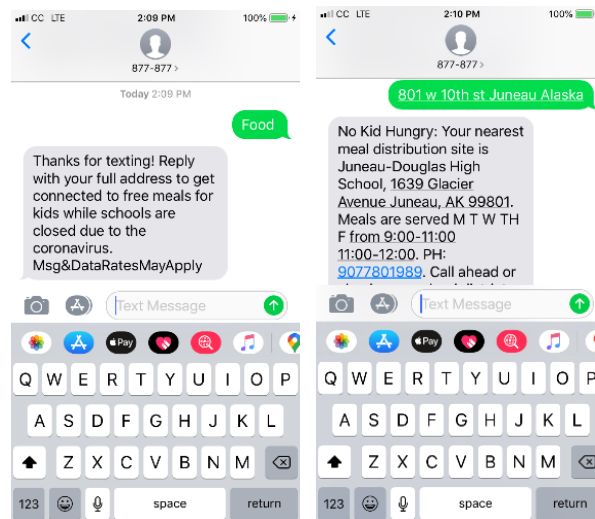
CC LTE 2:09 PM 100%

877-877 >

Today 2:09 PM

Food

Thanks for texting! Reply with your full address to get connected to free meals for kids while schools are closed due to the coronavirus. Msg&DataRatesMayApply

Text Message

Pay

Q W E R T Y U I O P
A S D F G H J K L
Z X C V B N M
123 space return

CC LTE 2:10 PM 100%

877-877 >

801 w 10th st Juneau Alaska

No Kid Hungry: Your nearest meal distribution site is Juneau-Douglas High School, 1639 Glacier Avenue Juneau, AK 99801. Meals are served M T W TH F from 9:00-11:00 11:00-12:00. PH: 9077801989. Call ahead or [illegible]

Text Message

Pay

Q W E R T Y U I O P
A S D F G H J K L
Z X C V B N M
123 space return